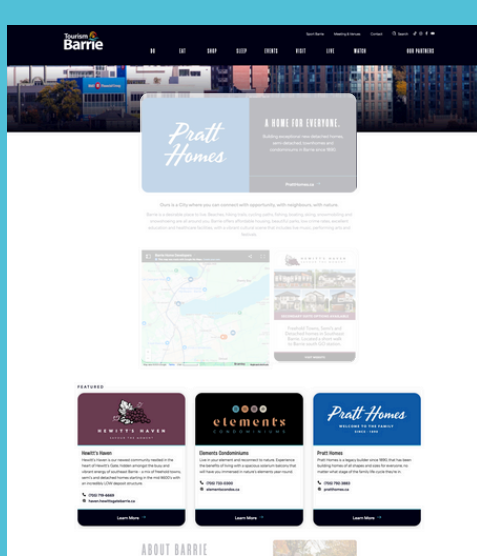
Tourism Barrie

Sport Barrie    Meetings & Venues    Contact    Search

DO    EAT    SHOP    SLEEP    EVENTS    VISIT    LIVE    WATCH    OUR PARTNERS

Pratt Homes

A HOME FOR EVERYONE.

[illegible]

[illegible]

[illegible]

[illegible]

HEWITT'S HAVEN

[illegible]

FEATURED

HEWITT'S HAVEN

Hewitt's Haven
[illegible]

Learn More →

elements
CONDOMINIUMS

Elements Condominiums
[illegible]

Learn More →

Pratt Homes
WELCOME TO THE FAMILY

Pratt Homes
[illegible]

Learn More →

ABOUT BARRIE